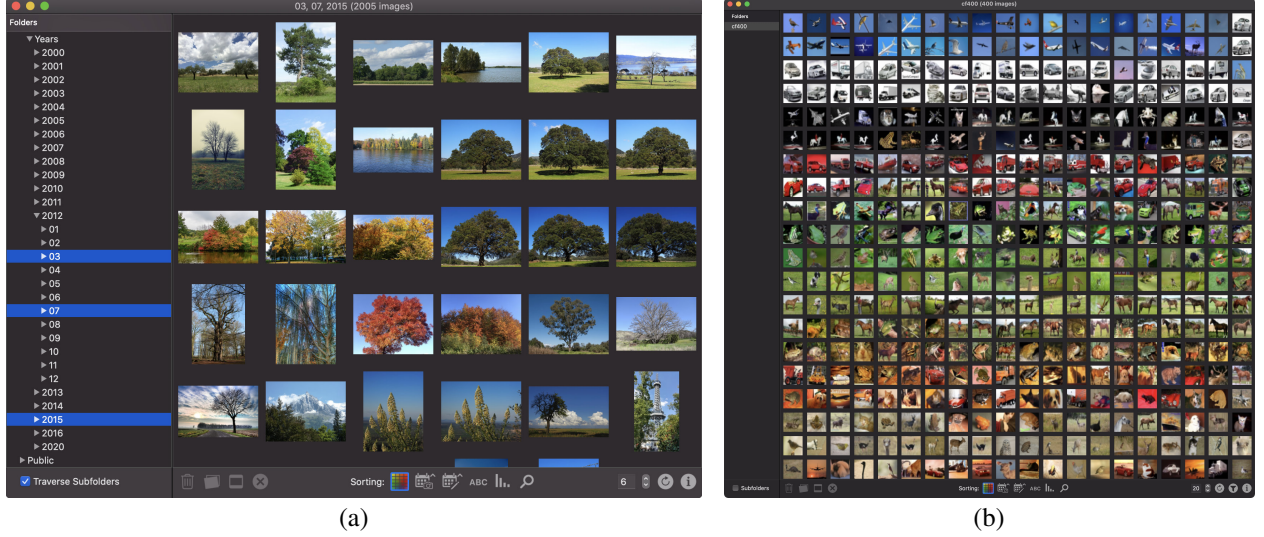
03, 07, 2015 (2005 images)

Folders
Years
2000
2001
2002
2003
2004
2005
2006
2007
2008
2009
2010
2011
2012
01
02
03
04
05
06
07
08
09
10
11
12
2013
2014
2015
2016
2020
Public

Traverse Subfolders

Sorting:
ABC
6

(a)

cf400 (400 images)

Folders
cf400

Subfolders

Sorting:
ABC
20

(b)